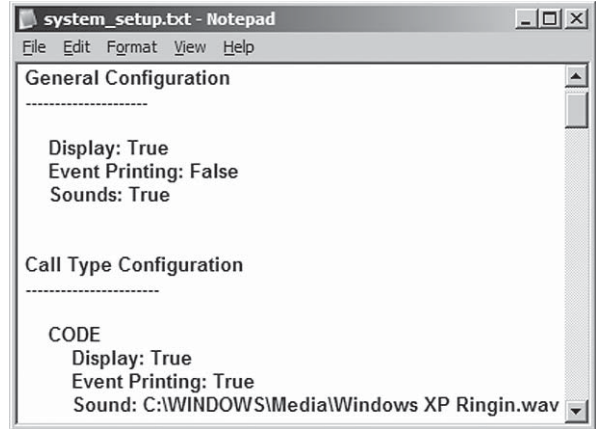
system_setup.txt - Notepad

File Edit Format View Help

General Configuration
---------------------

Display: True
Event Printing: False
Sounds: True

Call Type Configuration
-----------------------

CODE
Display: True
Event Printing: True
Sound: C:\WINDOWS\Media\Windows XP Ringin.wav